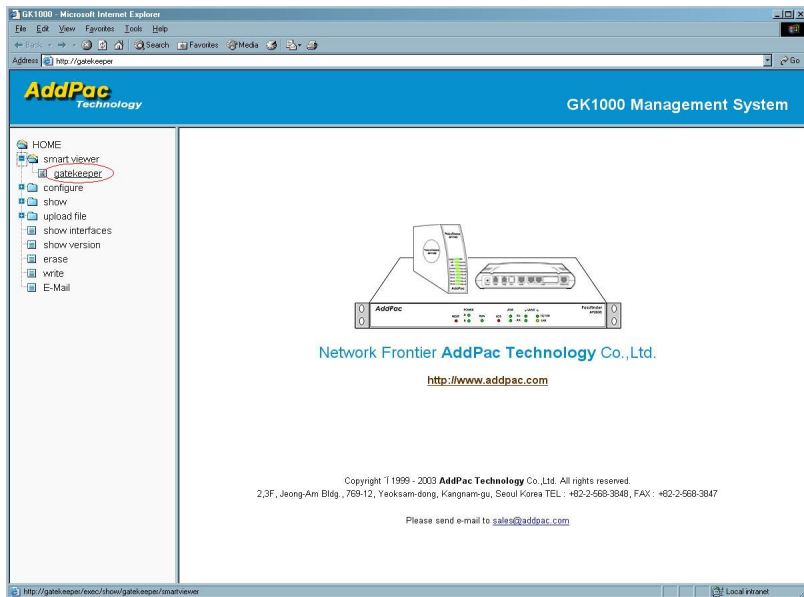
GK1000 - Microsoft Internet Explorer

File Edit View Favorites Tools Help

Back Search Favorites Media

Address http://gatekeeper

Go

AddPac Technology

GK1000 Management System

HOME
smart viewer
gatekeeper
configure
show
upload file
show interfaces
show version
erase
write
E-Mail

AddPac

Network Frontier **AddPac Technology** Co.,Ltd.

http://www.addpac.com

Copyright ⓒ 1999 - 2003 **AddPac Technology** Co.,Ltd. All rights reserved.
2,3F, Jeong-Am Bldg., 769-12, Yeoksam-dong, Kangnam-gu, Seoul Korea TEL : +82-2-568-3848, FAX : +82-2-568-3847

Please send e-mail to sales@addpac.com

http://gatekeeper/exec/show/gatekeeper/smartviewer

Local intranet